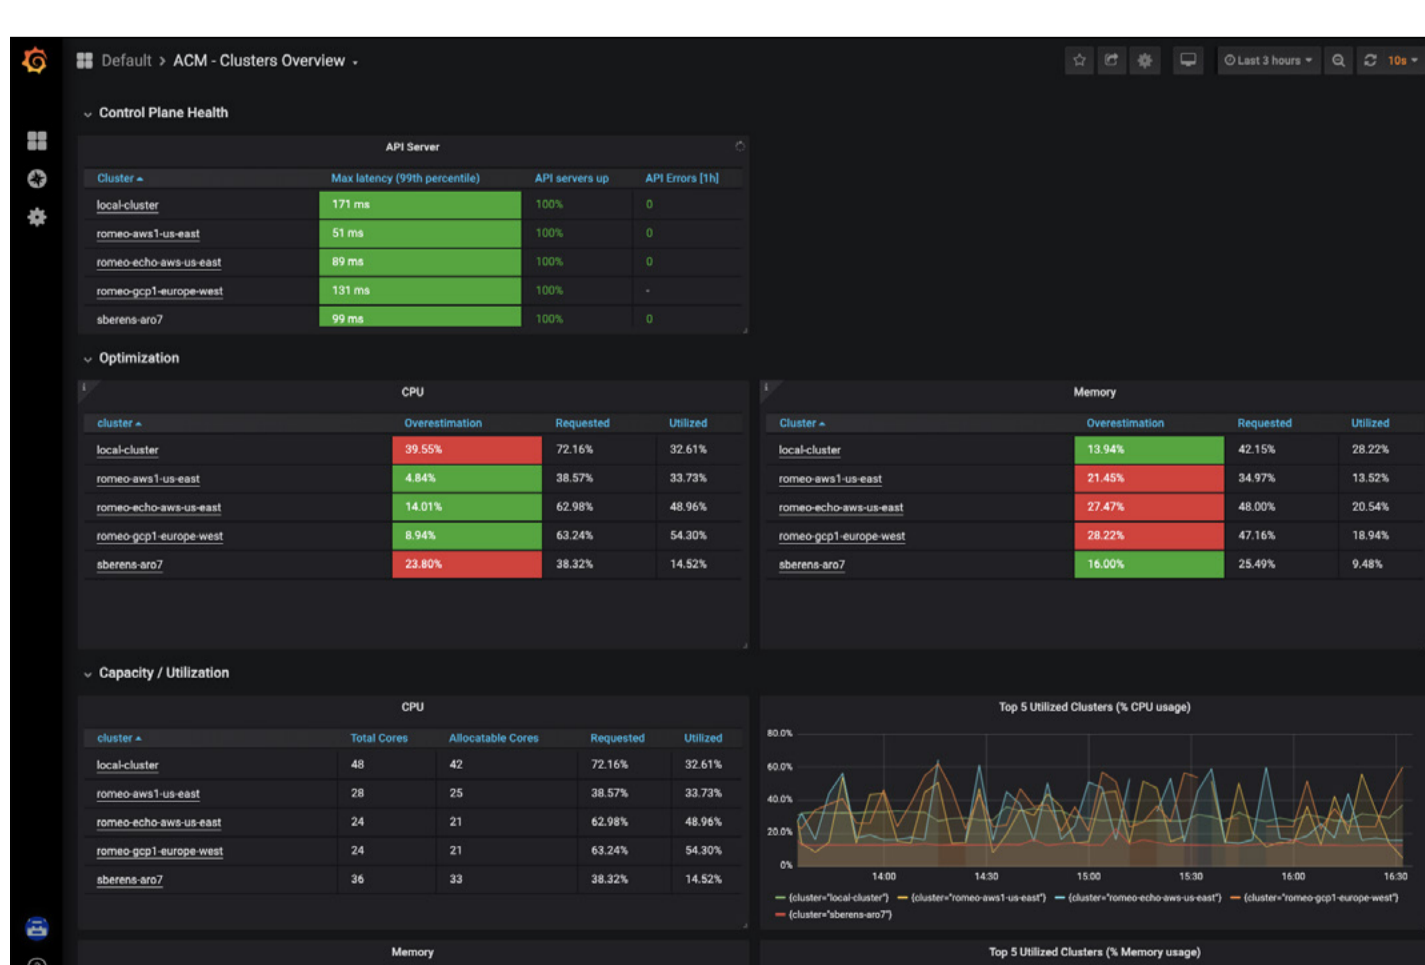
Default > ACM - Clusters Overview

Last 3 hours 10s

Control Plane Health

API Server

| Cluster | Max latency (99th percentile) | API servers up | API Errors [1h] |
|---|---|---|---|
| local-cluster | 171 ms | 100% | 0 |
| romeo-aws1-us-east | 51 ms | 100% | 0 |
| romeo-echo-aws-us-east | 89 ms | 100% | 0 |
| romeo-gcp1-europe-west | 131 ms | 100% | - |
| sberens-aro7 | 99 ms | 100% | 0 |

Optimization

CPU

| cluster | Overestimation | Requested | Utilized |
|---|---|---|---|
| local-cluster | 39.55% | 72.16% | 32.61% |
| romeo-aws1-us-east | 4.84% | 38.57% | 33.73% |
| romeo-echo-aws-us-east | 14.01% | 62.98% | 48.96% |
| romeo-gcp1-europe-west | 8.94% | 63.24% | 54.30% |
| sberens-aro7 | 23.80% | 38.32% | 14.52% |

Memory

| Cluster | Overestimation | Requested | Utilized |
|---|---|---|---|
| local-cluster | 13.94% | 42.15% | 28.22% |
| romeo-aws1-us-east | 21.45% | 34.97% | 13.52% |
| romeo-echo-aws-us-east | 27.47% | 48.00% | 20.54% |
| romeo-gcp1-europe-west | 28.22% | 47.16% | 18.94% |
| sberens-aro7 | 16.00% | 25.49% | 9.48% |

Capacity / Utilization

CPU

| cluster | Total Cores | Allocatable Cores | Requested | Utilized |
|---|---|---|---|---|
| local-cluster | 48 | 42 | 72.16% | 32.61% |
| romeo-aws1-us-east | 28 | 25 | 38.57% | 33.73% |
| romeo-echo-aws-us-east | 24 | 21 | 62.98% | 48.96% |
| romeo-gcp1-europe-west | 24 | 21 | 63.24% | 54.30% |
| sberens-aro7 | 36 | 33 | 38.32% | 14.52% |

Top 5 Utilized Clusters (% CPU usage)

80.0%
60.0%
40.0%
20.0%
0%
14:00 14:30 15:00 15:30 16:00 16:30

{cluster="local-cluster"} {cluster="romeo-aws1-us-east"} {cluster="romeo-echo-aws-us-east"} {cluster="romeo-gcp1-europe-west"} {cluster="sberens-aro7"}

Memory

Top 5 Utilized Clusters (% Memory usage)